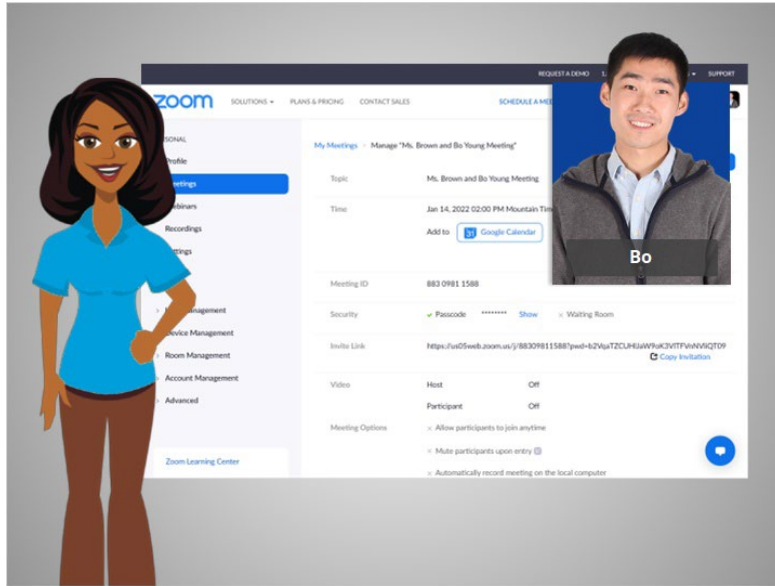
REQUEST A DEMO

SUPPORT

zoom

SOLUTIONS ▾

PLANS & PRICING

CONTACT SALES

SCHEDULE A ME

SONAL

Profile

Meetings

ebinars

Recordings

ttings

Management

Device Management

Room Management

Account Management

Advanced

Zoom Learning Center

My Meetings > Manage "Ms. Brown and Bo Young Meeting"

Topic

Ms. Brown and Bo Young Meeting

Time

Jan 14, 2022 02:00 PM Mountain Tim

Add to

Google Calendar

Meeting ID

883 0981 1588

Security

Passcode

********

Show

Waiting Room

Invite Link

https://us05web.zoom.us/j/88309811588?pwd=b2VqaTZCUHJaW9oK3VITFVnNVlQT09

Copy Invitation

Video

Host

Off

Participant

Off

Meeting Options

Allow participants to join anytime

Mute participants upon entry

Automatically record meeting on the local computer

Bo